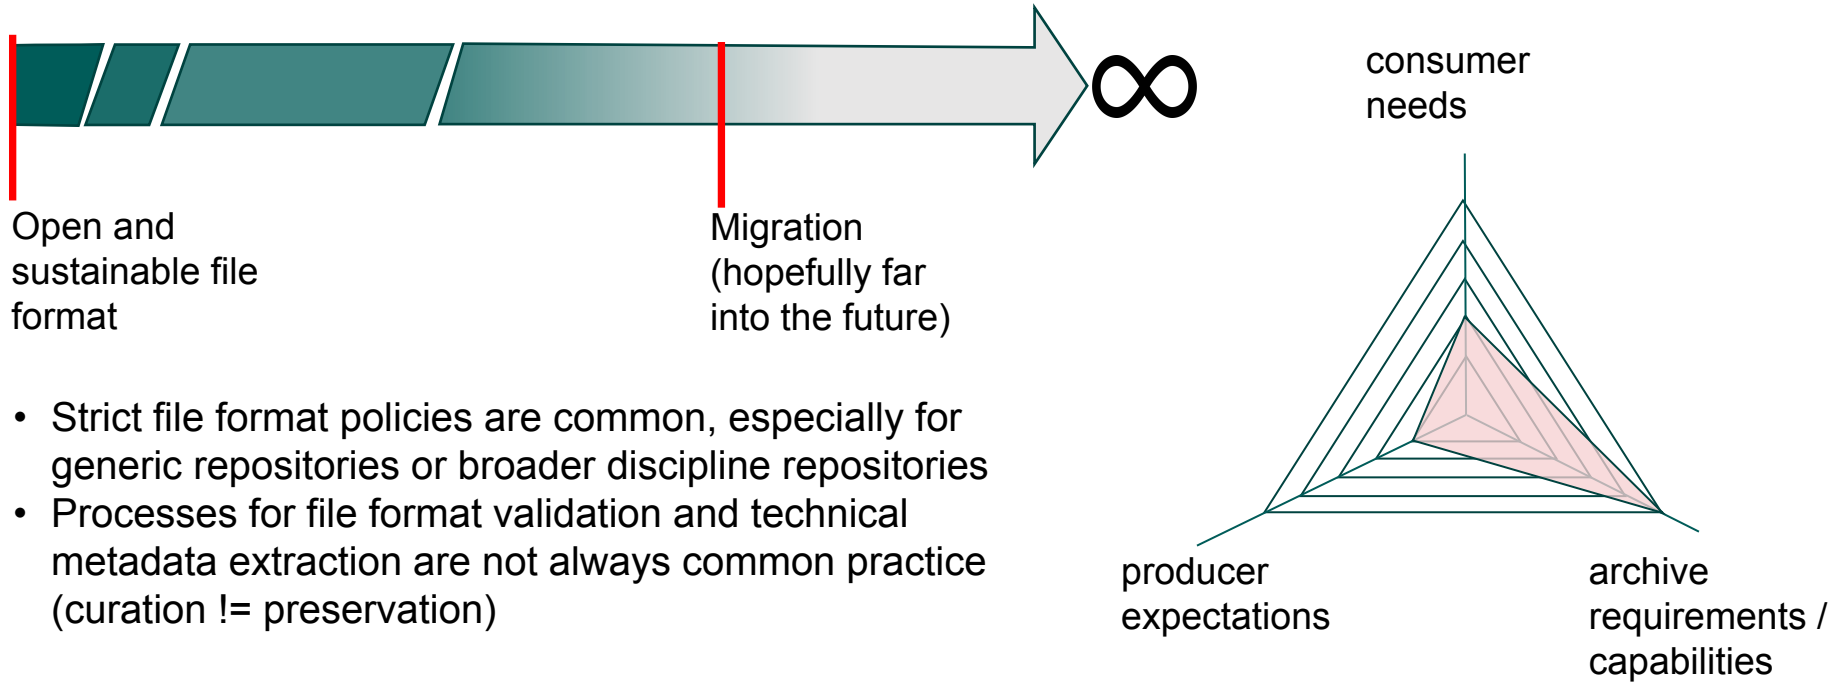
$\infty$

Open and sustainable file format

Migration (hopefully far into the future)

consumer needs

producer expectations

archive requirements / capabilities

• Strict file format policies are common, especially for generic repositories or broader discipline repositories
• Processes for file format validation and technical metadata extraction are not always common practice (curation != preservation)